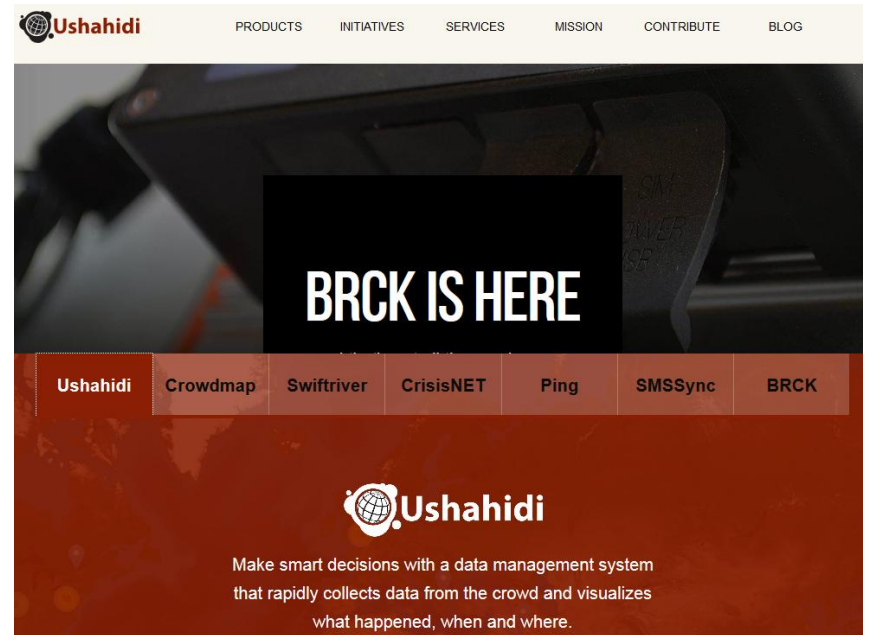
Ushahidi

PRODUCTS INITIATIVES SERVICES MISSION CONTRIBUTE BLOG

BRCK IS HERE

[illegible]

Ushahidi Crowdmap Swiftriver CrisisNET Ping SMSSync BRCK

Ushahidi

Make smart decisions with a data management system that rapidly collects data from the crowd and visualizes what happened, when and where.